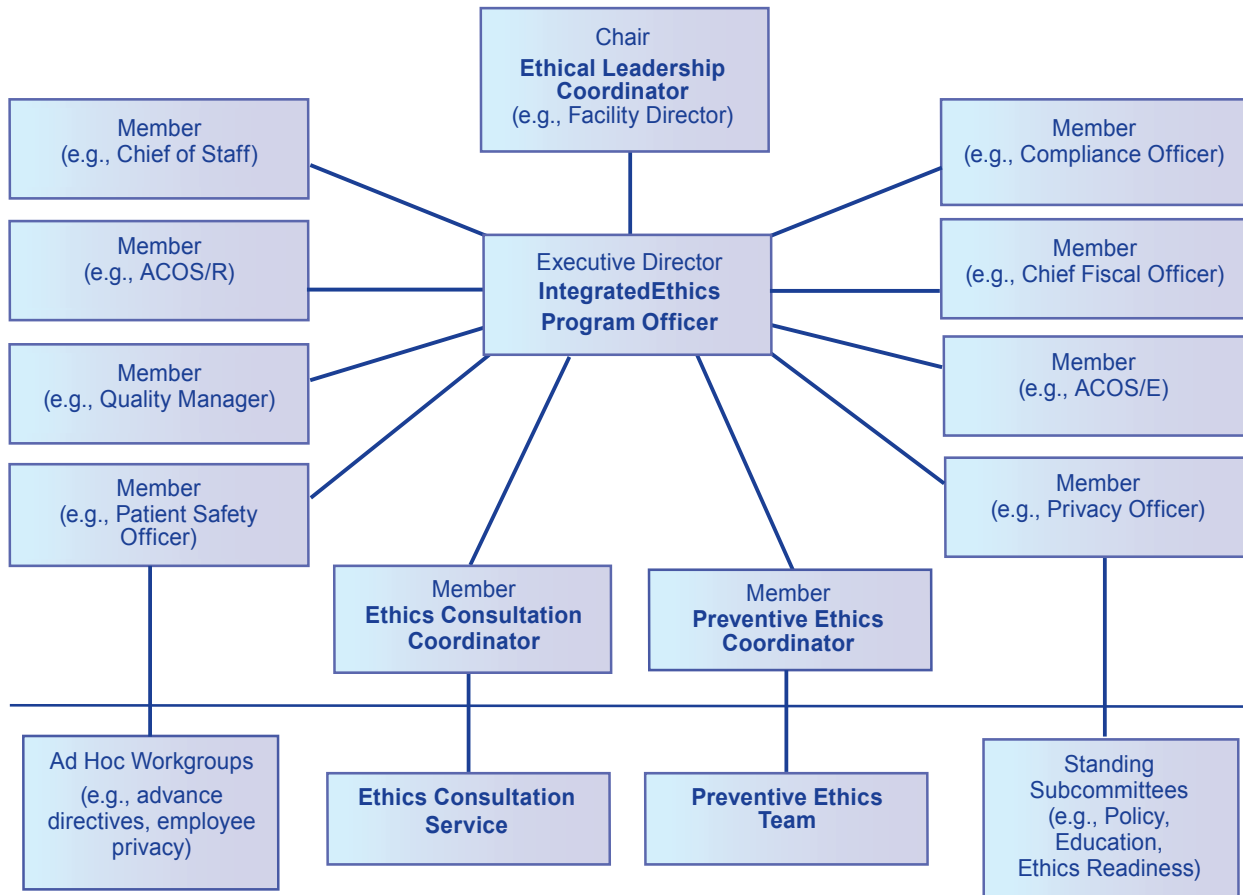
Chair
**Ethical Leadership Coordinator**
(e.g., Facility Director)

Member
(e.g., Chief of Staff)

Member
(e.g., Compliance Officer)

Member
(e.g., ACOS/R)

Executive Director
**IntegratedEthics Program Officer**

Member
(e.g., Chief Fiscal Officer)

Member
(e.g., Quality Manager)

Member
(e.g., ACOS/E)

Member
(e.g., Patient Safety Officer)

Member
(e.g., Privacy Officer)

Member
**Ethics Consultation Coordinator**

Member
**Preventive Ethics Coordinator**

Ad Hoc Workgroups
(e.g., advance directives, employee privacy)

**Ethics Consultation Service**

**Preventive Ethics Team**

Standing Subcommittees
(e.g., Policy, Education, Ethics Readiness)